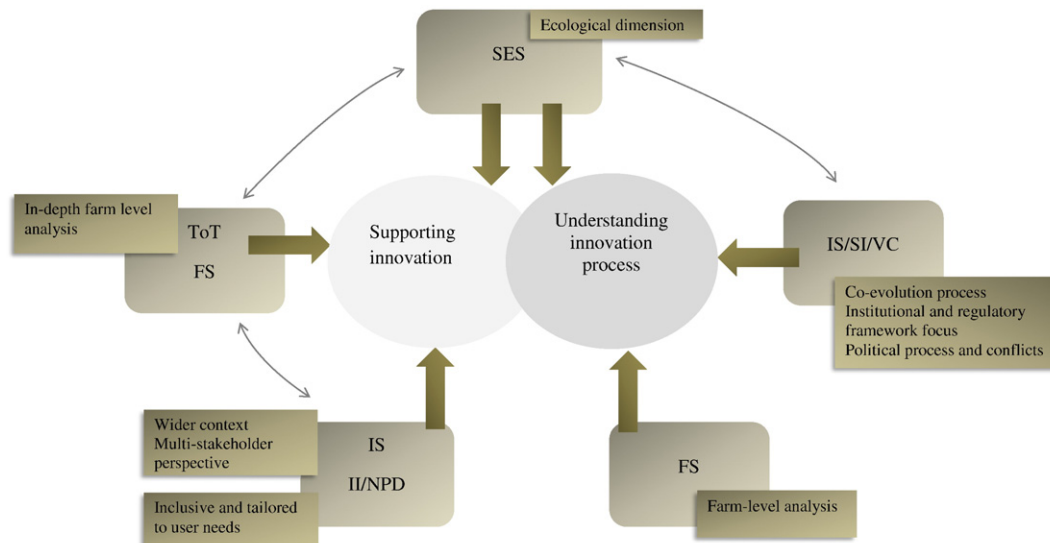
Ecological dimension

SES

In-depth farm level analysis

ToT

FS

Supporting innovation

Understanding innovation process

IS/SI/VC

Co-evolution process
Institutional and regulatory framework focus
Political process and conflicts

Wider context
Multi-stakeholder perspective

IS

II/NPD

Inclusive and tailored to user needs

FS

Farm-level analysis